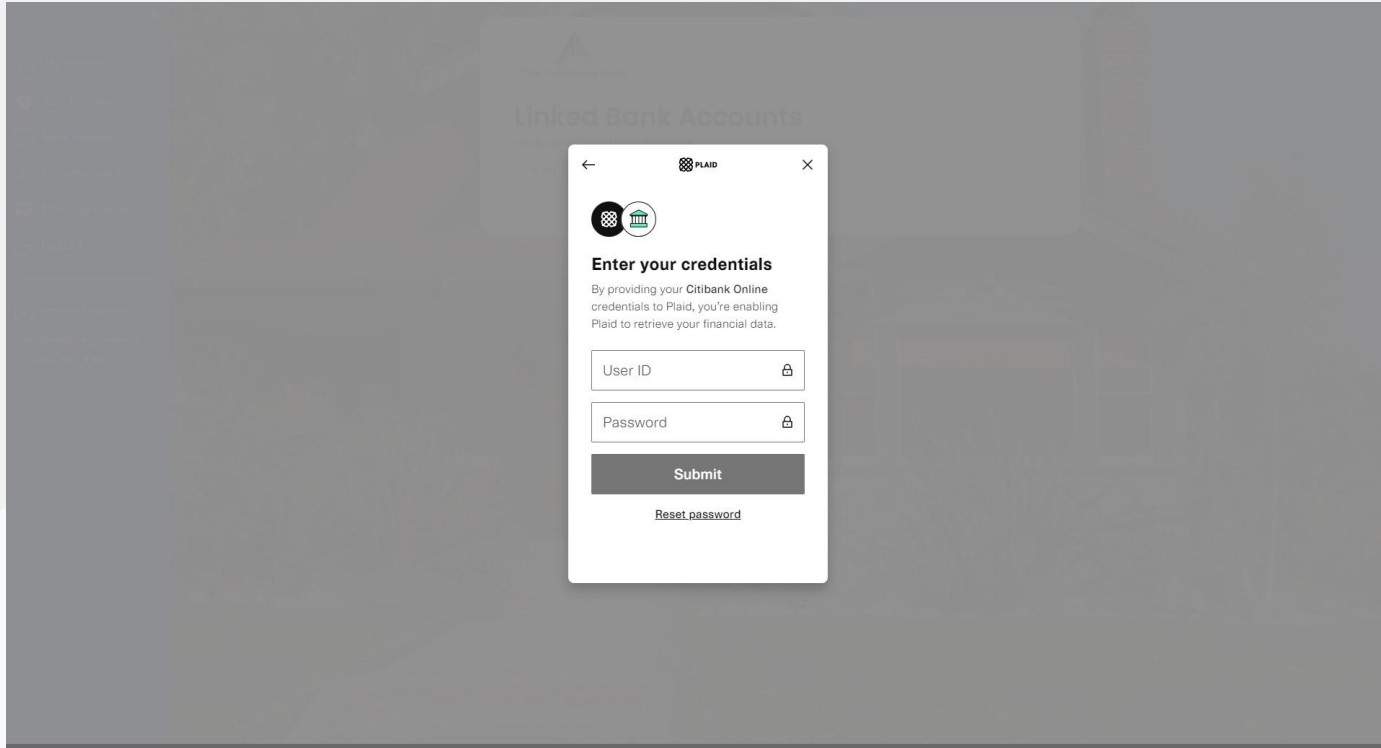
Linked Bank Accounts

PLAID

Enter your credentials

By providing your Citibank Online credentials to Plaid, you're enabling Plaid to retrieve your financial data.

User ID

Password

Submit

Reset password